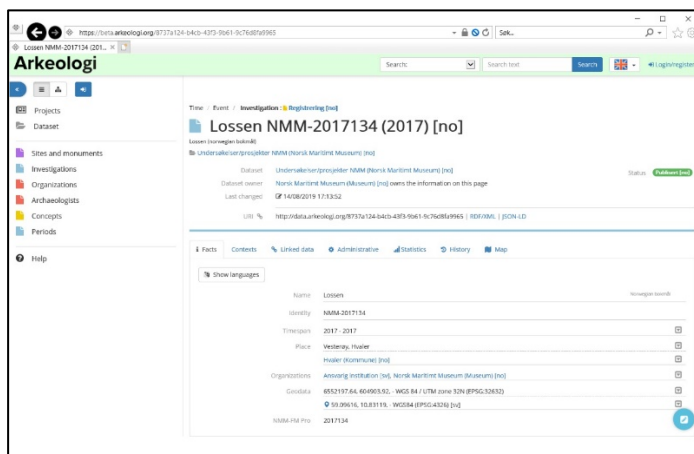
https://beta.arkeologi.org/8737a124-b4cb-43f3-9b61-9c76d8fa9965
Søk...
Lossen NMM-2017134 (201... ×

Arkeologi
Search:
Search text
Search
Login/register

Projects
Dataset
Sites and monuments
Investigations
Organizations
Archaeologists
Concepts
Periods
Help

Time / Event / Investigation : Registrering [no]
Lossen NMM-2017134 (2017) [no]
Lossen (norwegian bokmål)
Undersøkelser/prosjekter NMM (Norsk Maritimt Museum) [no]

Dataset Undersøkelser/prosjekter NMM (Norsk Maritimt Museum) [no]
Status Published [no]
Dataset owner Norsk Maritimt Museum (Museum) [no] owns the information on this page
Last changed 14/08/2019 17:13:52
URI http://data.arkeologi.org/8737a124-b4cb-43f3-9b61-9c76d8fa9965 | RDF/XML | JSON-LD

Facts Contexts Linked data Administrative Statistics History Map

Show languages

Name Lossen Norwegian bokmål
Identity NMM-2017134
Timespan 2017 - 2017
Place Vesterøy, Hvaler
Hvaler (Kommune) [no]
Organizations Ansvarlig institution [sv], Norsk Maritimt Museum (Museum) [no]
Geodata 6552197.64, 604903.92, - WGS 84 / UTM zone 32N (EPSG:32632)
59.09616, 10.83119, - WGS84 (EPSG:4326) [sv]
NMM-FM Pro 2017134